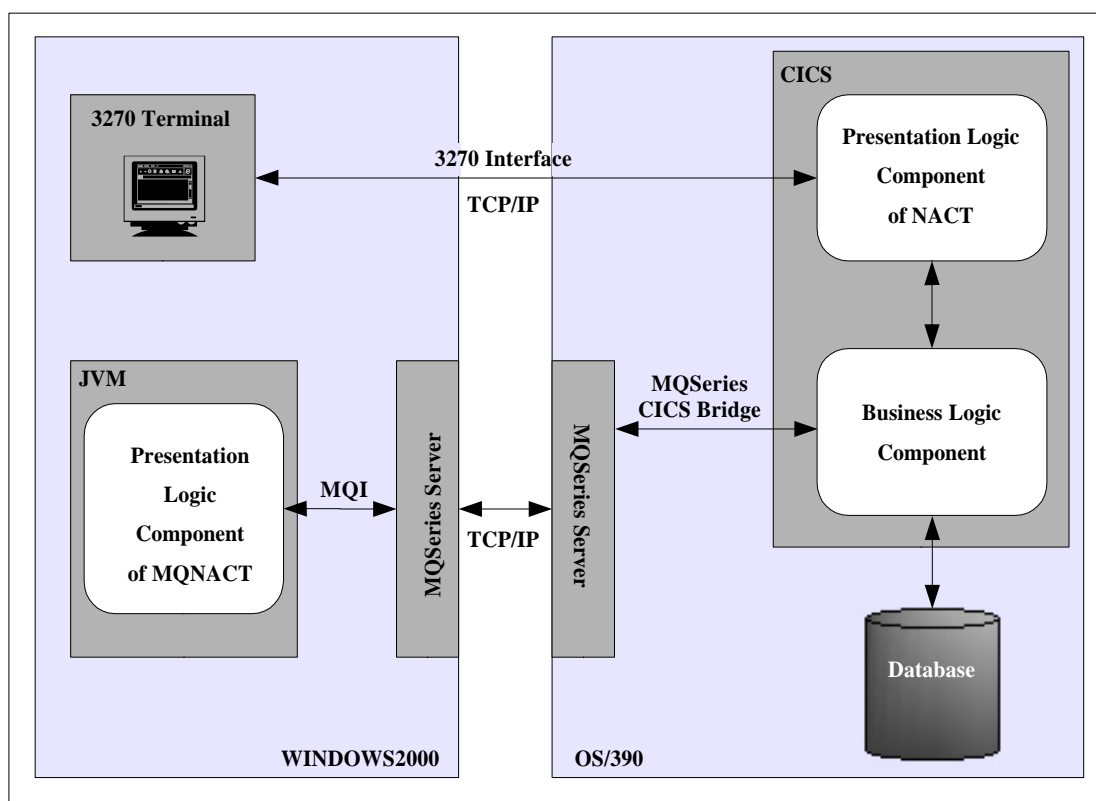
3270 Terminal

3270 Interface

TCP/IP

CICS

Presentation Logic Component of NACT

JVM

Presentation Logic Component of MQNACT

MQI

MQSeries Server

TCP/IP

MQSeries Server

MQSeries CICS Bridge

Business Logic Component

Database

WINDOWS2000

OS/390